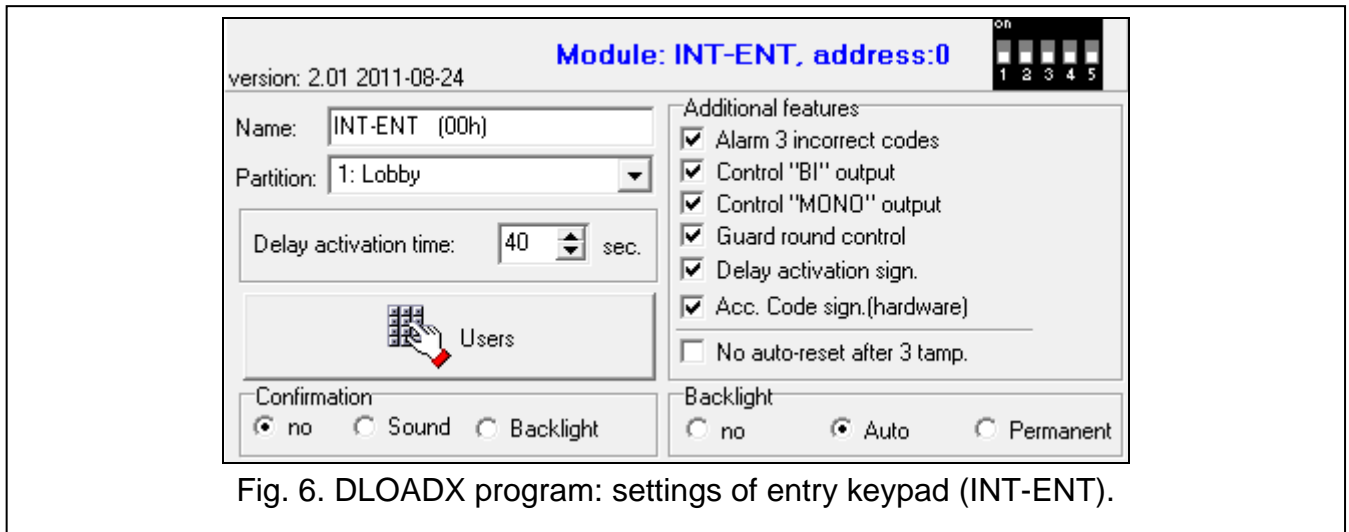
version: 2.01 2011-08-24

Module: INT-ENT, address:0

on
1 2 3 4 5

Name: INT-ENT (00h)

Partition: 1: Lobby

Delay activation time: 40 sec.

Users

Confirmation
no Sound Backlight

Additional features
Alarm 3 incorrect codes
Control "BI" output
Control "MONO" output
Guard round control
Delay activation sign.
Acc. Code sign.(hardware)
No auto-reset after 3 tamp.

Backlight
no Auto Permanent

Fig. 6. DLOADX program: settings of entry keypad (INT-ENT).